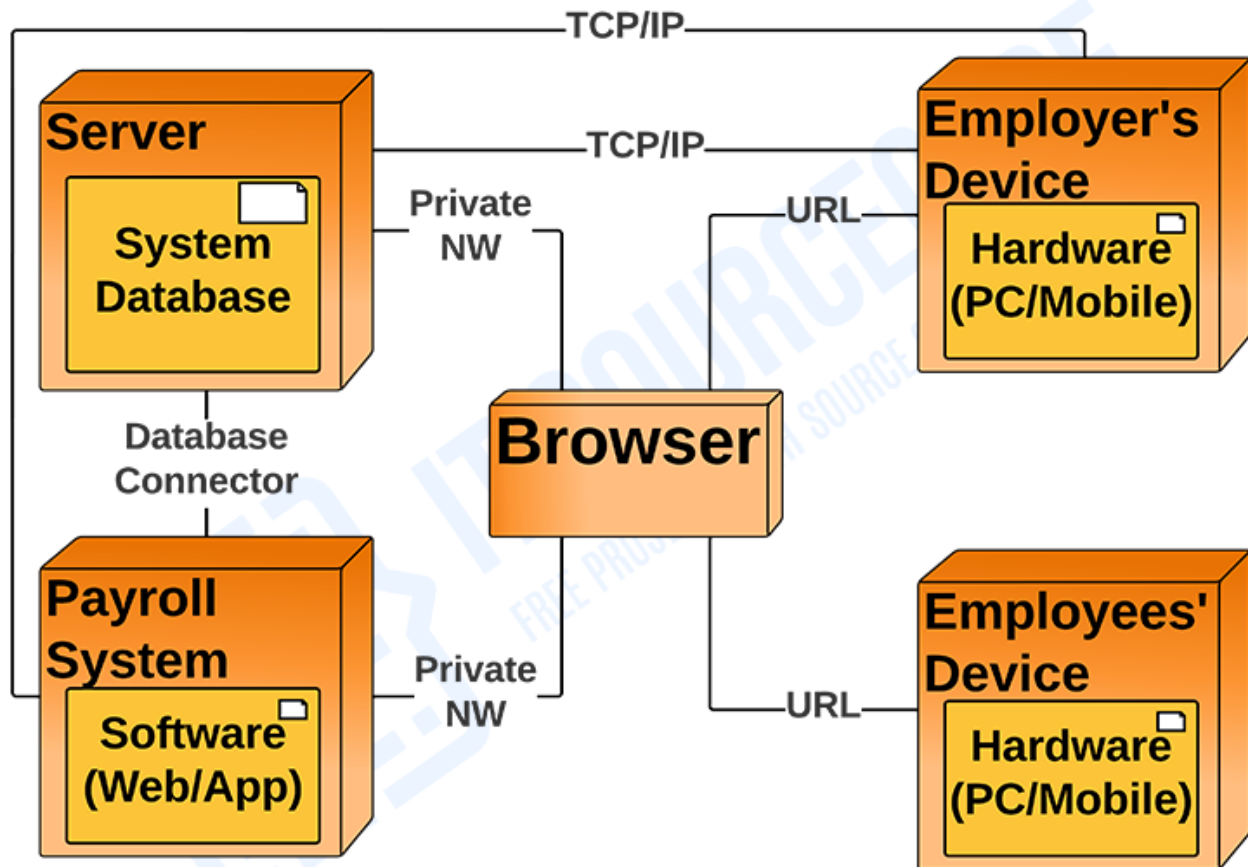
TCP/IP

Server

System Database

TCP/IP

Employer's Device

Hardware (PC/Mobile)

Private NW

URL

Database Connector

Browser

Payroll System

Software (Web/App)

Private NW

URL

Employees' Device

Hardware (PC/Mobile)

ITSOURCECODE
FREE PROJECTS WITH SOURCE CODE